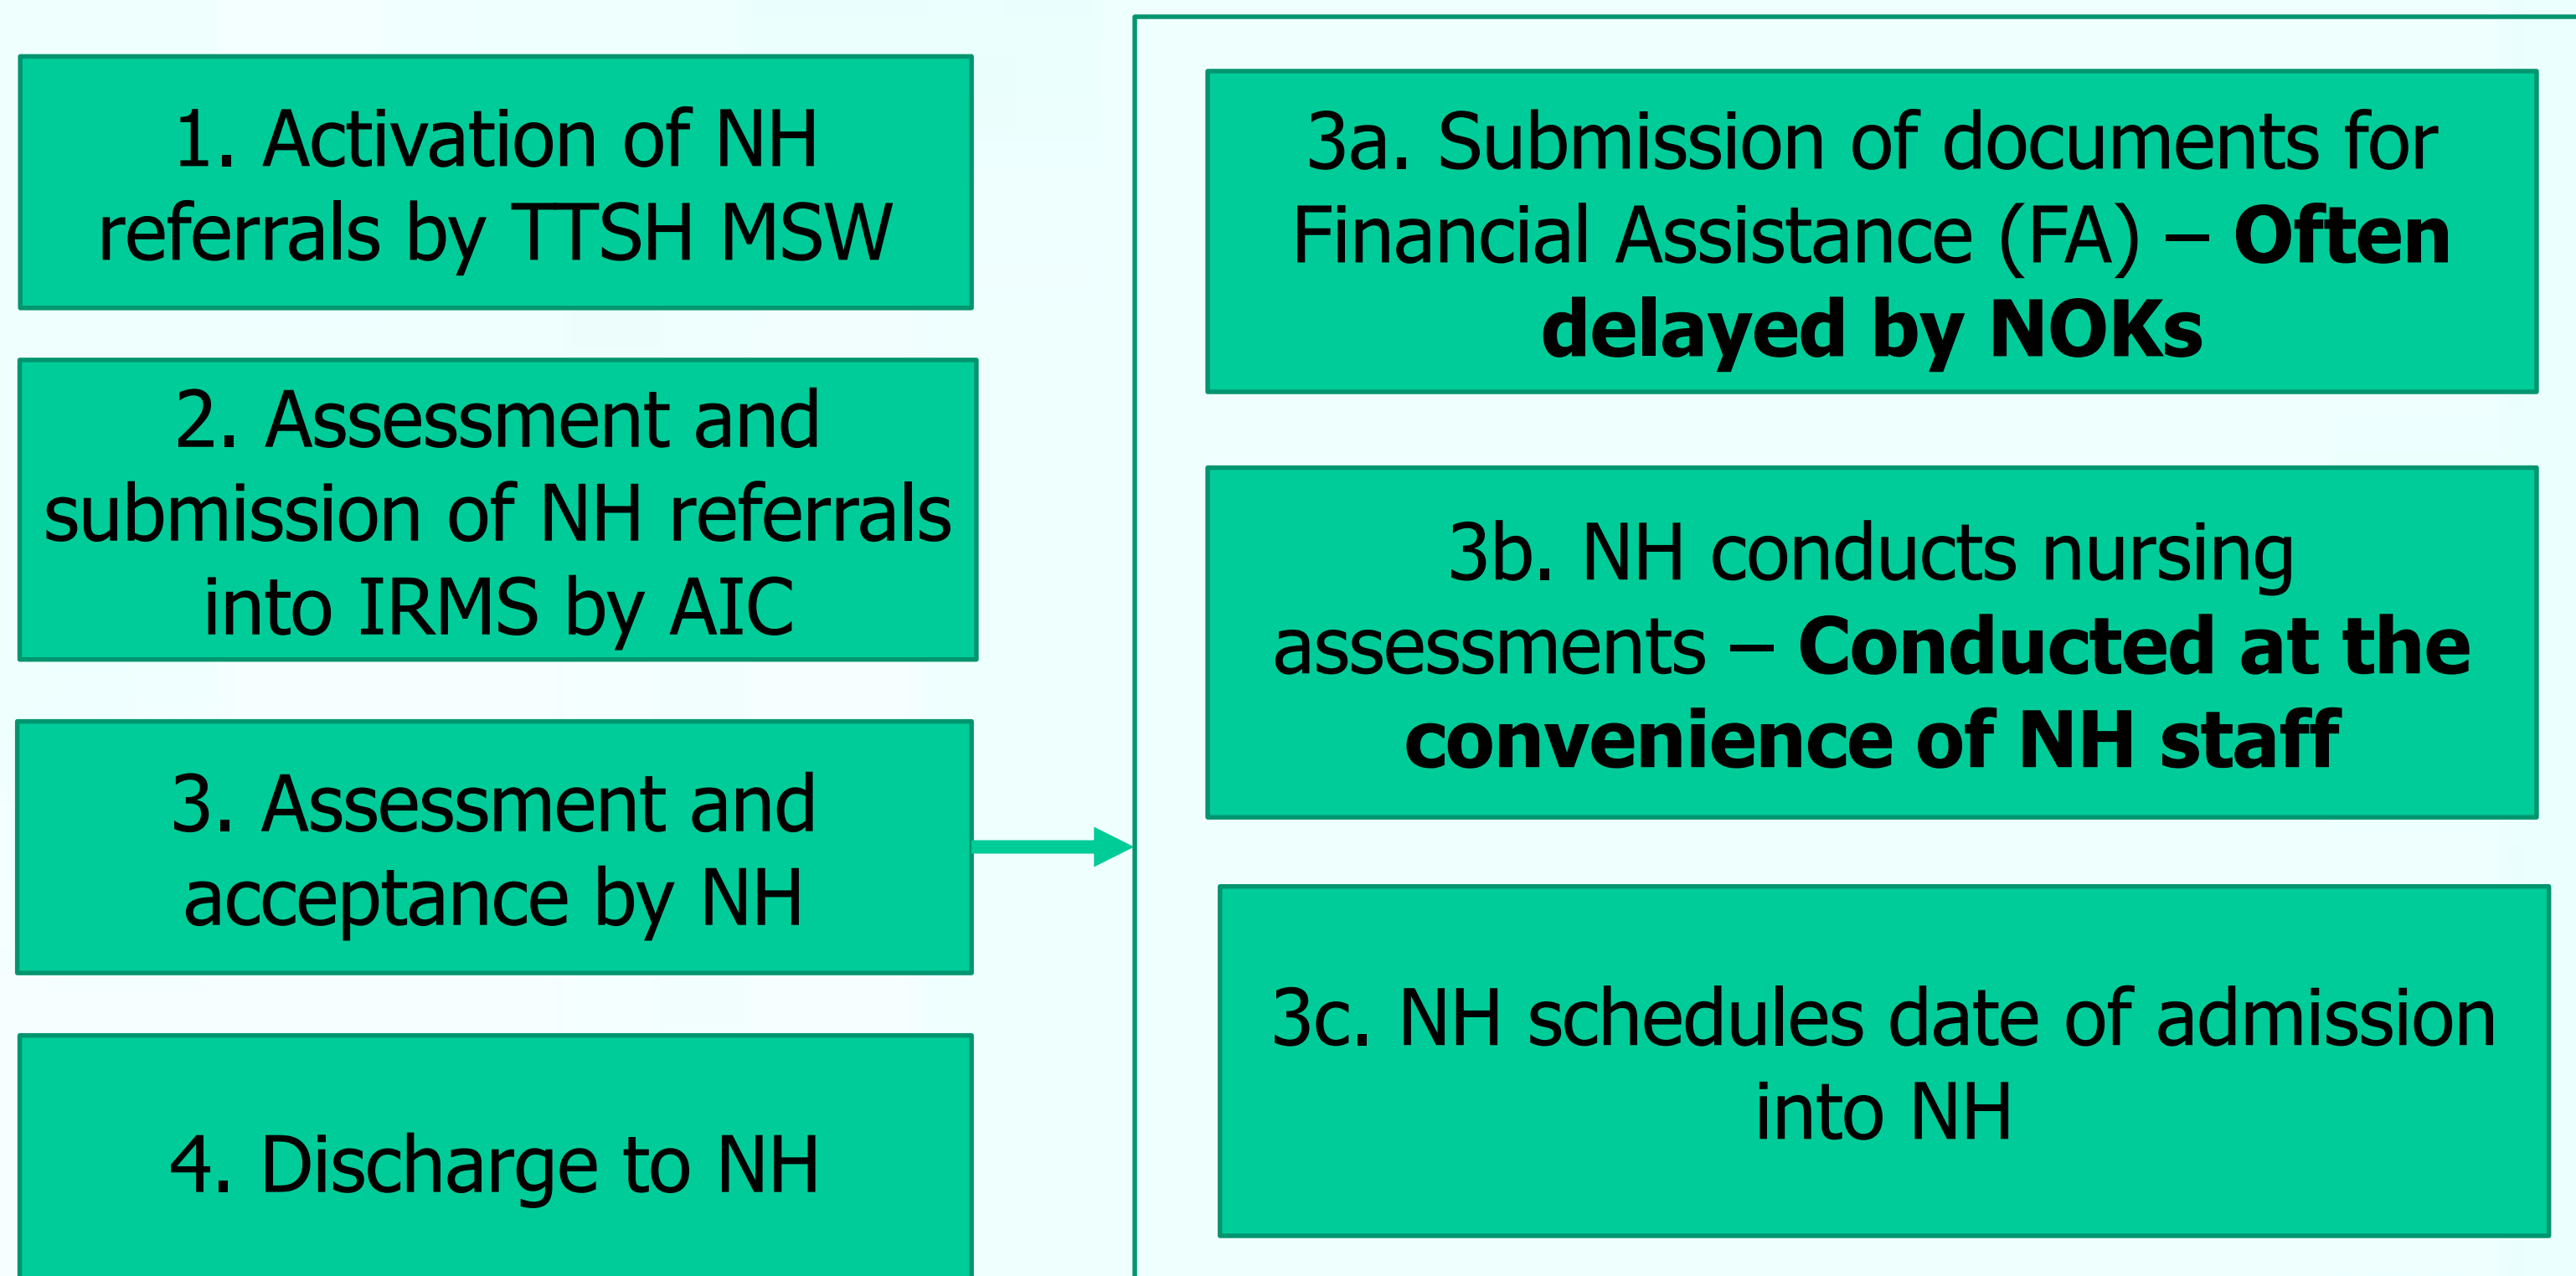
1. Activation of NH referrals by TTSH MSW

2. Assessment and submission of NH referrals into IRMS by AIC

3. Assessment and acceptance by NH

4. Discharge to NH

3a. Submission of documents for Financial Assistance (FA) – **Often delayed by NOKs**

3b. NH conducts nursing assessments – **Conducted at the convenience of NH staff**

3c. NH schedules date of admission into NH